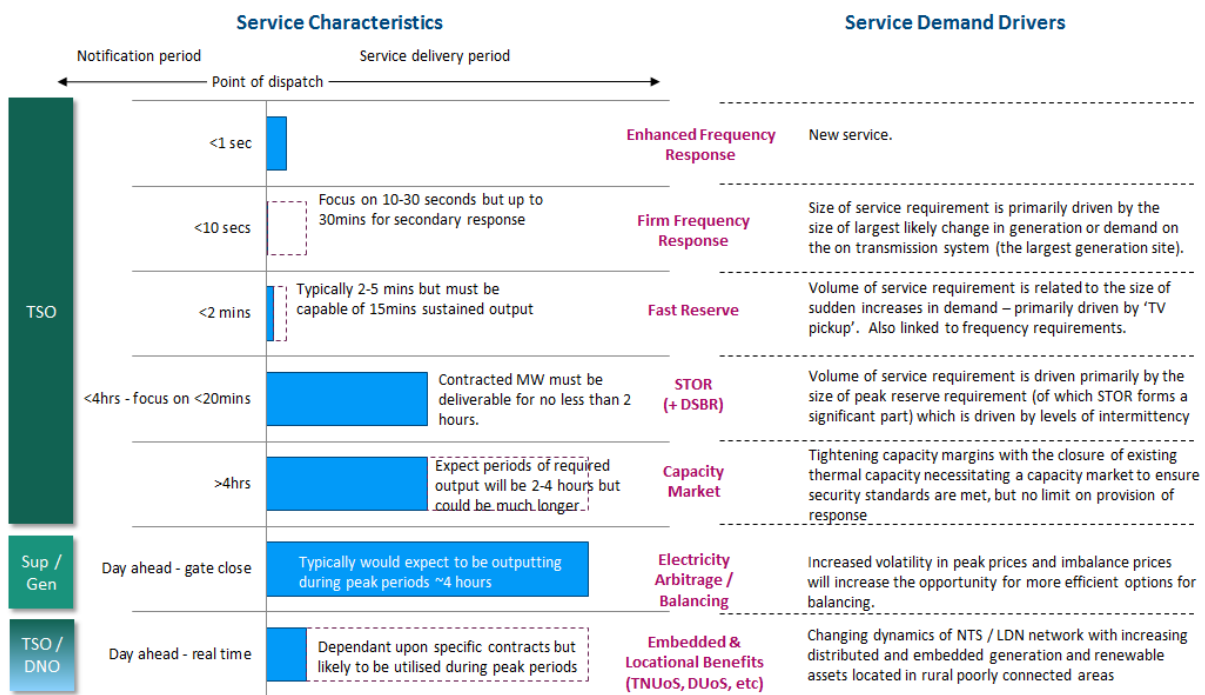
Service Characteristics

Service Demand Drivers

Notification period

Service delivery period

Point of dispatch

TSO

<1 sec

Enhanced Frequency Response

New service.

<10 secs

Focus on 10-30 seconds but up to 30mins for secondary response

Firm Frequency Response

Size of service requirement is primarily driven by the size of largest likely change in generation or demand on the on transmission system (the largest generation site).

<2 mins

Typically 2-5 mins but must be capable of 15mins sustained output

Fast Reserve

Volume of service requirement is related to the size of sudden increases in demand – primarily driven by 'TV pickup'. Also linked to frequency requirements.

<4hrs - focus on <20mins

Contracted MW must be deliverable for no less than 2 hours.

STOR (+ DSBR)

Volume of service requirement is driven primarily by the size of peak reserve requirement (of which STOR forms a significant part) which is driven by levels of intermittency

>4hrs

Expect periods of required output will be 2-4 hours but could be much longer

Capacity Market

Tightening capacity margins with the closure of existing thermal capacity necessitating a capacity market to ensure security standards are met, but no limit on provision of response

Sup / Gen

Day ahead - gate close

Typically would expect to be outputting during peak periods ~4 hours

Electricity Arbitrage / Balancing

Increased volatility in peak prices and imbalance prices will increase the opportunity for more efficient options for balancing.

TSO / DNO

Day ahead - real time

Dependant upon specific contracts but likely to be utilised during peak periods

Embedded & Locational Benefits (TNUoS, DUoS, etc)

Changing dynamics of NTS / LDN network with increasing distributed and embedded generation and renewable assets located in rural poorly connected areas